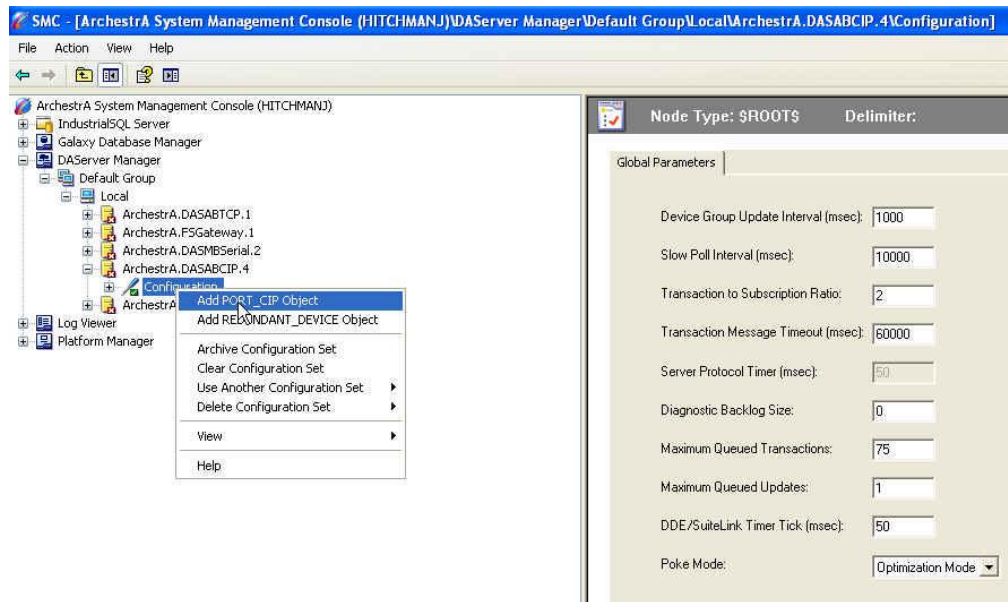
SMC - [ArchestrA System Management Console (HITCHMANJ)\DAServer Manager\Default Group\Local\ArchestrA.DASABCIP.4\Configuration]

File Action View Help

ArchestrA System Management Console (HITCHMANJ)
IndustrialSQL Server
Galaxy Database Manager
DAServer Manager
Default Group
Local
ArchestrA.DASABTCP.1
ArchestrA.FSGateway.1
ArchestrA.DASMBSerial.2
ArchestrA.DASABCIP.4
Configuration
ArchestrA
Log Viewer
Platform Manager

Add PORT_CIP Object
Add REDUNDANT_DEVICE Object
Archive Configuration Set
Clear Configuration Set
Use Another Configuration Set
Delete Configuration Set
View
Help

Node Type: $ROOT$ Delimiter:

Global Parameters

Device Group Update Interval (msec): 1000
Slow Poll Interval (msec): 10000
Transaction to Subscription Ratio: 2
Transaction Message Timeout (msec): 60000
Server Protocol Timer (msec): 50
Diagnostic Backlog Size: 0
Maximum Queued Transactions: 75
Maximum Queued Updates: 1
DDE/SuiteLink Timer Tick (msec): 50
Poke Mode: Optimization Mode